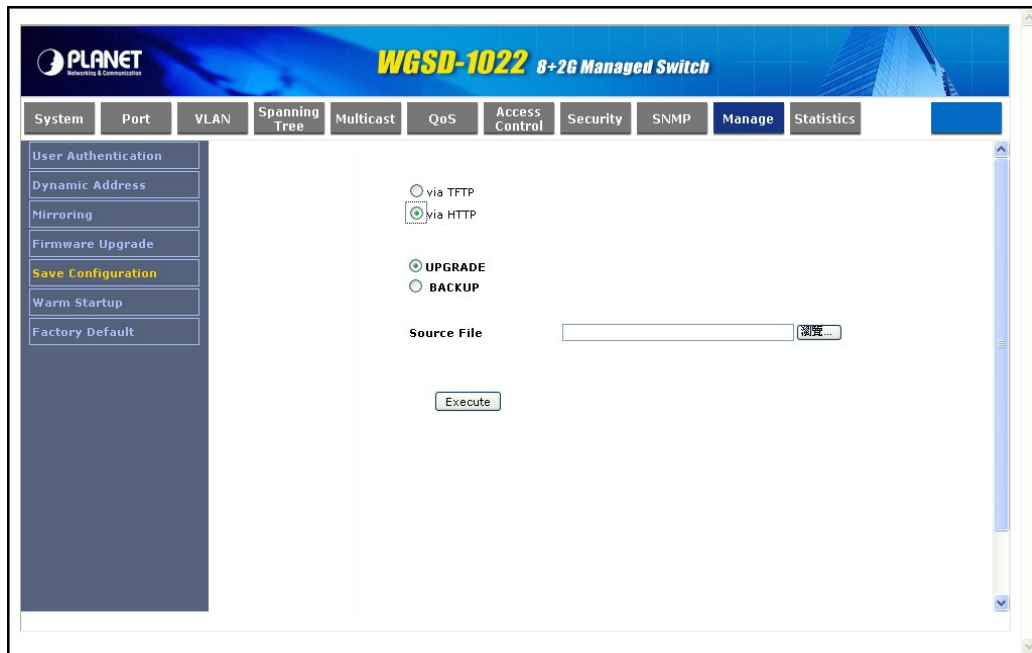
PLANET
Networking & Communication

WGSD-1022 8+2G Managed Switch

System Port VLAN Spanning Tree Multicast QoS Access Control Security SNMP Manage Statistics

User Authentication
Dynamic Address
Mirroring
Firmware Upgrade
Save Configuration
Warm Startup
Factory Default

via TFTP
via HTTP

UPGRADE
BACKUP

Source File 瀏覽...

Execute